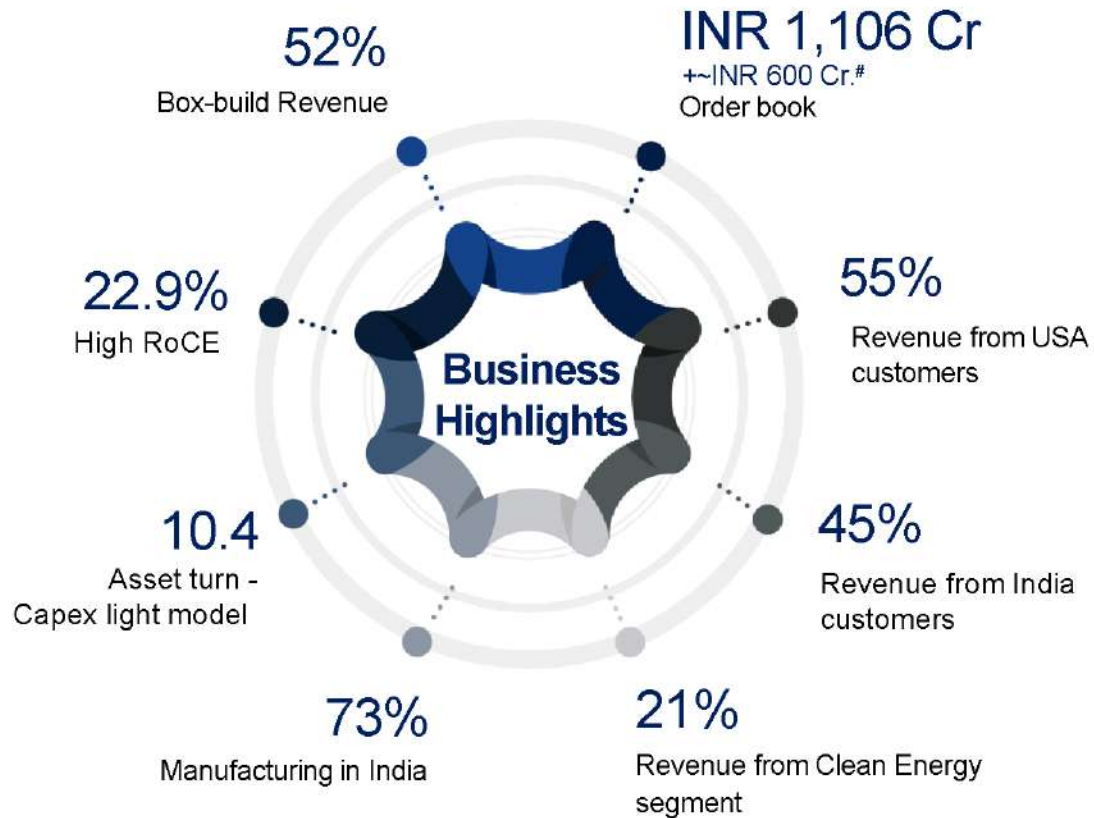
52%
Box-build Revenue

INR 1,106 Cr
+~INR 600 Cr.#
Order book

22.9%
High RoCE

Business Highlights

55%
Revenue from USA customers

10.4
Asset turn - Capex light model

45%
Revenue from India customers

73%
Manufacturing in India

21%
Revenue from Clean Energy segment